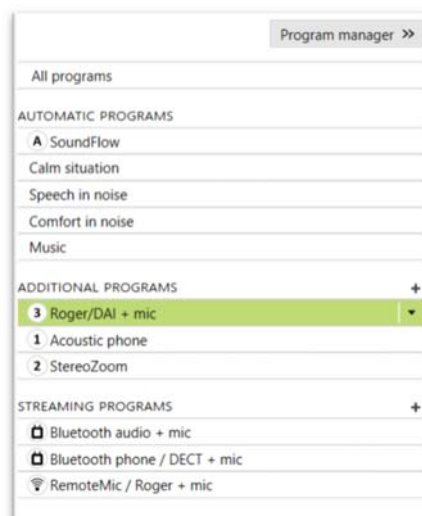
Program manager >>

All programs

AUTOMATIC PROGRAMS

A SoundFlow

Calm situation

Speech in noise

Comfort in noise

Music

ADDITIONAL PROGRAMS +

3 Roger/DAI + mic

1 Acoustic phone

2 StereoZoom

STREAMING PROGRAMS +

Bluetooth audio + mic

Bluetooth phone / DECT + mic

RemoteMic / Roger + mic